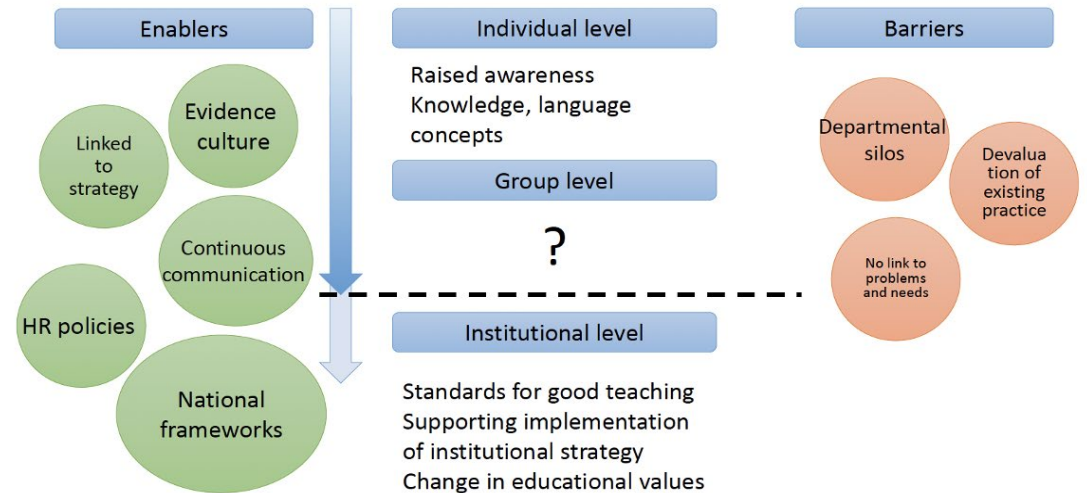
Enablers

Linked to strategy

Evidence culture

Continuous communication

HR policies

National frameworks

Individual level

Raised awareness
Knowledge, language concepts

Group level

?

Institutional level

Standards for good teaching
Supporting implementation of institutional strategy
Change in educational values

Barriers

Departmental silos

Devaluation of existing practice

No link to problems and needs